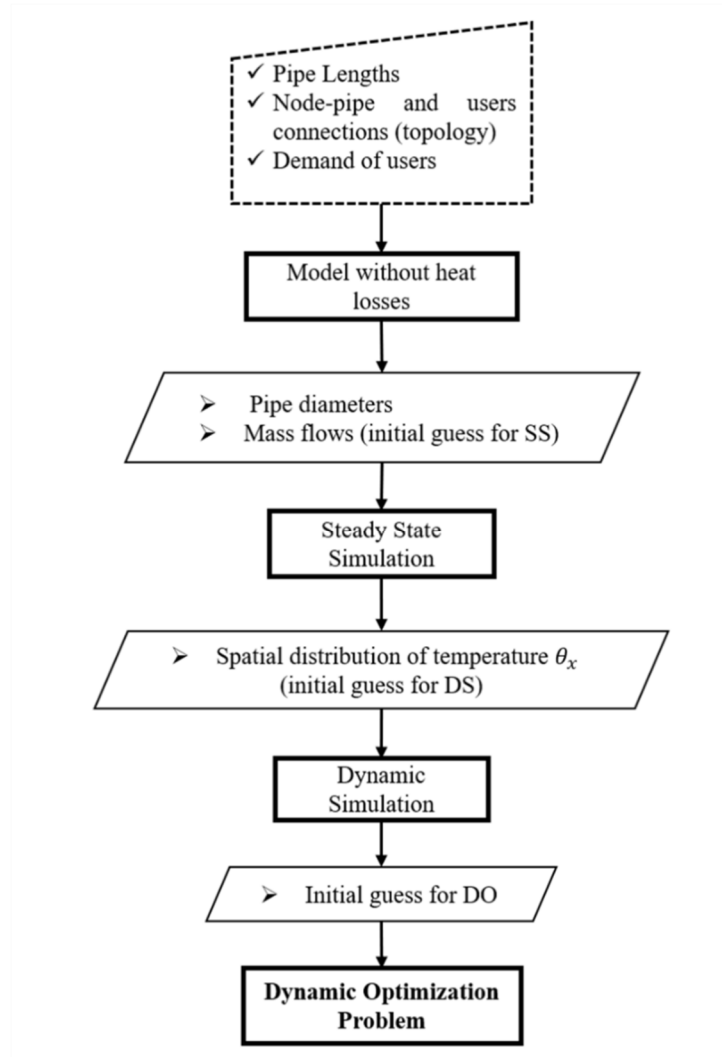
✓ Pipe Lengths
✓ Node-pipe and users connections (topology)
✓ Demand of users

Model without heat losses

➢ Pipe diameters
➢ Mass flows (initial guess for SS)

Steady State Simulation

➢ Spatial distribution of temperature $\theta_x$ (initial guess for DS)

Dynamic Simulation

➢ Initial guess for DO

Dynamic Optimization Problem